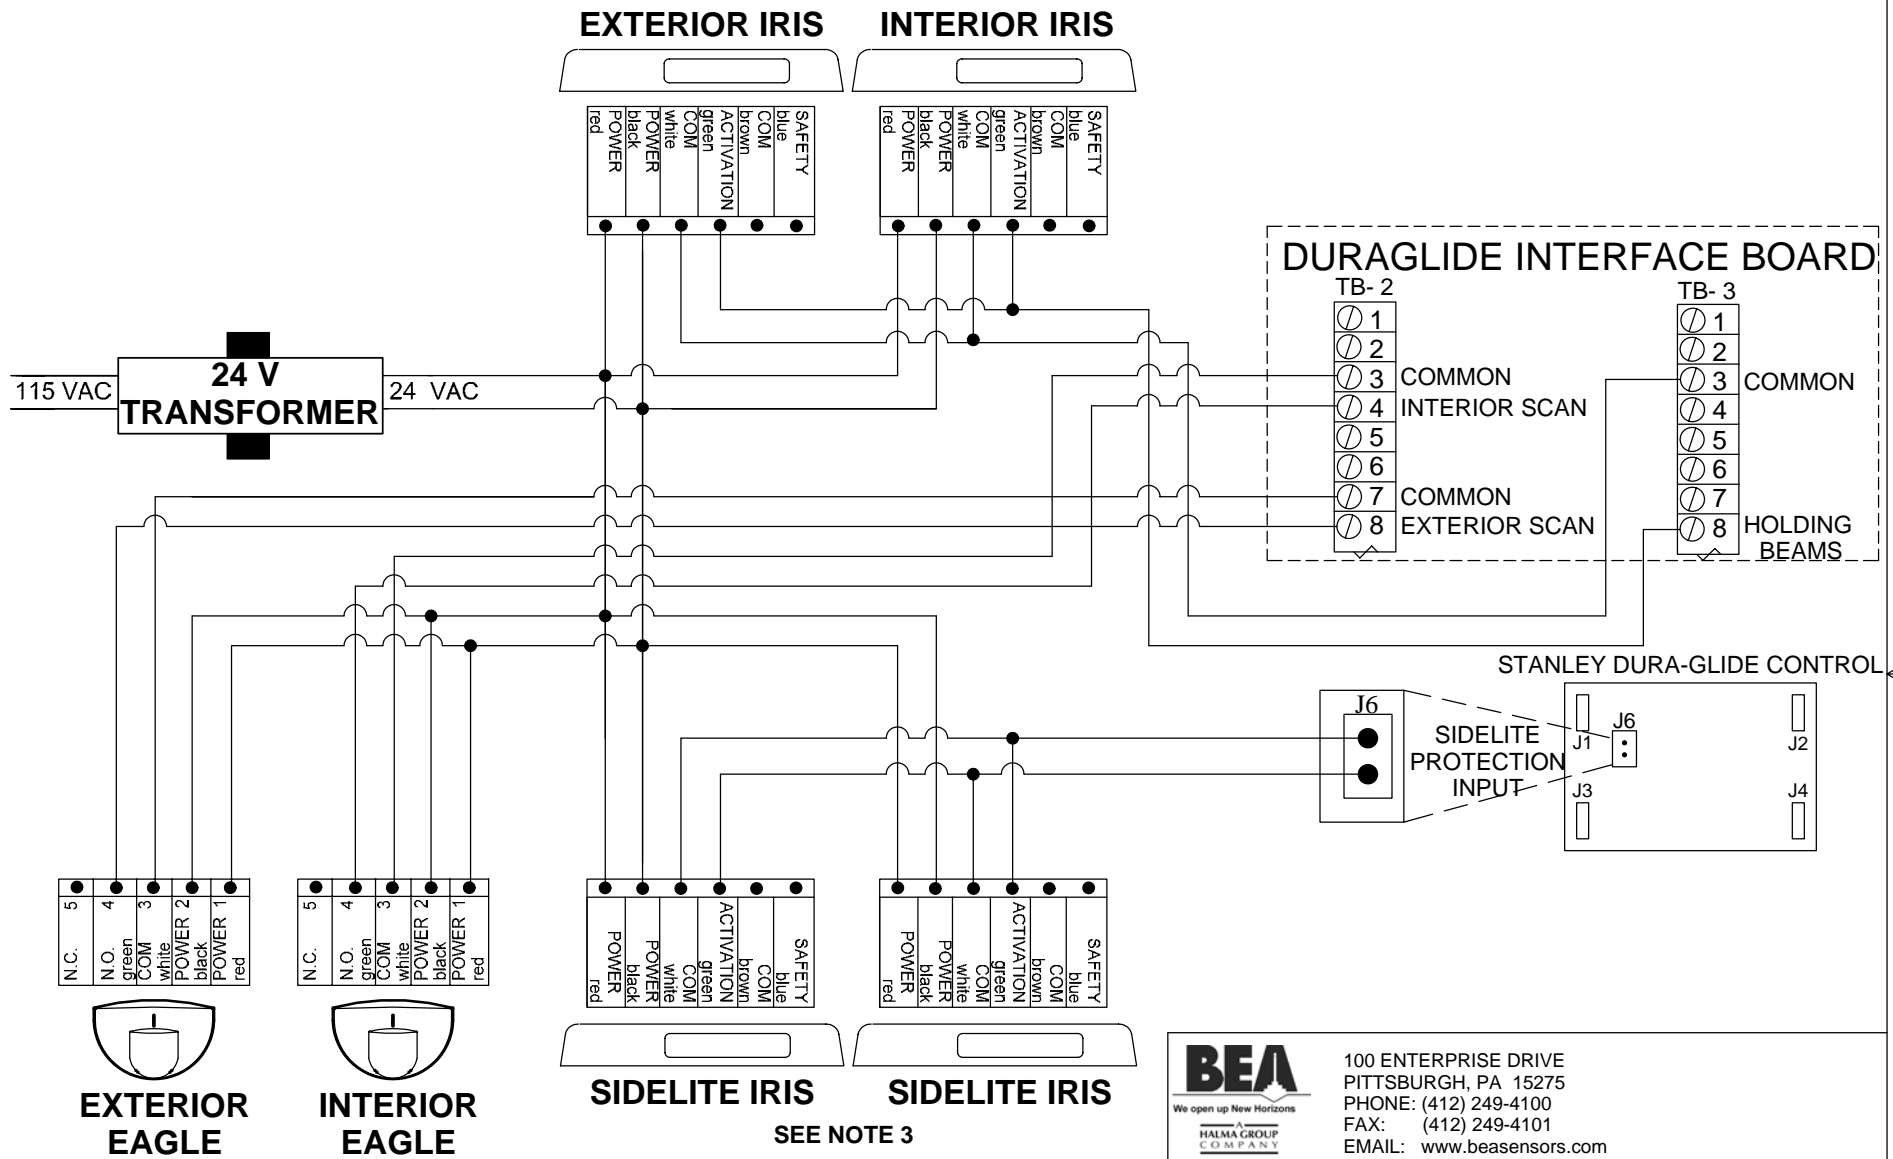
EXTERIOR IRIS

INTERIOR IRIS

POWER red
POWER black
COM white
ACTIVATION green
COM brown
SAFETY blue

POWER red
POWER black
COM white
ACTIVATION green
COM brown
SAFETY blue

DURAGLIDE INTERFACE BOARD

TB- 2
1
2
3 COMMON
4 INTERIOR SCAN
5
6
7 COMMON
8 EXTERIOR SCAN

TB- 3
1
2
3 COMMON
4
5
6
7
8 HOLDING BEAMS

115 VAC
24 V TRANSFORMER
24 VAC

STANLEY DURA-GLIDE CONTROL

J6
SIDELITE PROTECTION INPUT

J1
J6
J2
J3
J4

5 N.C.
4 N.O. green
3 COM white
2 POWER black
1 POWER red

5 N.C.
4 N.O. green
3 COM white
2 POWER black
1 POWER red

POWER red
POWER black
COM white
ACTIVATION green
COM brown
SAFETY blue

POWER red
POWER black
COM white
ACTIVATION green
COM brown
SAFETY blue

EXTERIOR EAGLE

INTERIOR EAGLE

SIDELITE IRIS

SIDELITE IRIS

SEE NOTE 3

BEA
We open up New Horizons
HALMA GROUP COMPANY

100 ENTERPRISE DRIVE
PITTSBURGH, PA 15275
PHONE: (412) 249-4100
FAX: (412) 249-4101
EMAIL: www.beasensors.com